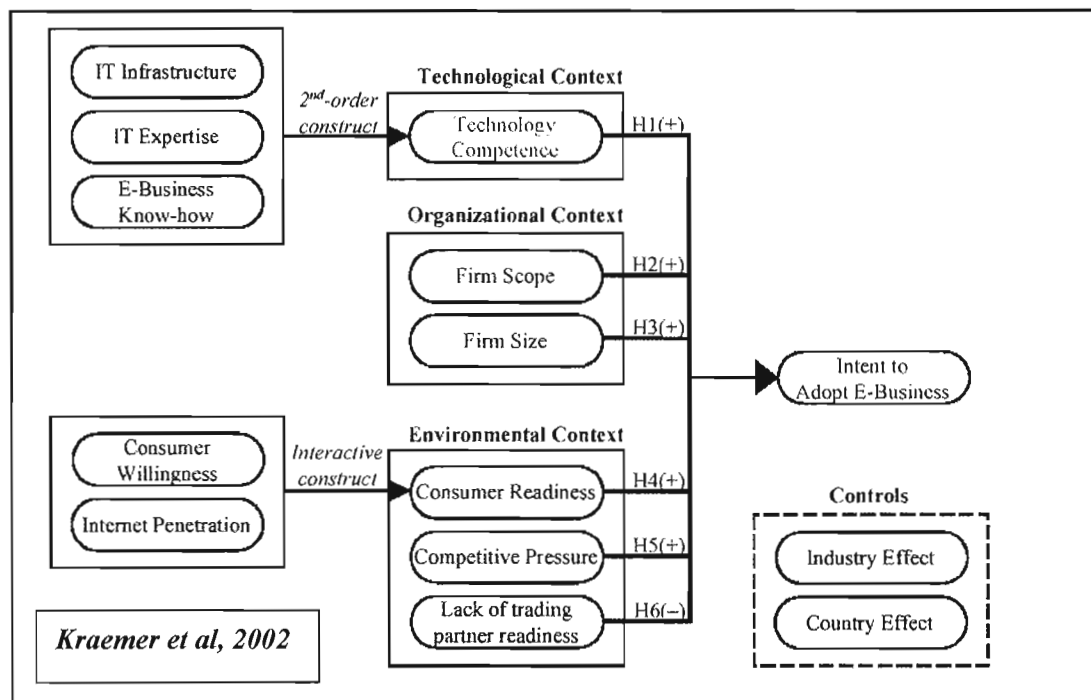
IT Infrastructure

IT Expertise

E-Business Know-how

$2^{nd}$-order construct

Technological Context

Technology Competence

H1(+)

Organizational Context

Firm Scope

H2(+)

Firm Size

H3(+)

Intent to Adopt E-Business

Consumer Willingness

Internet Penetration

Interactive construct

Environmental Context

Consumer Readiness

H4(+)

Competitive Pressure

H5(+)

Lack of trading partner readiness

H6(−)

Controls

Industry Effect

Country Effect

Kraemer et al, 2002